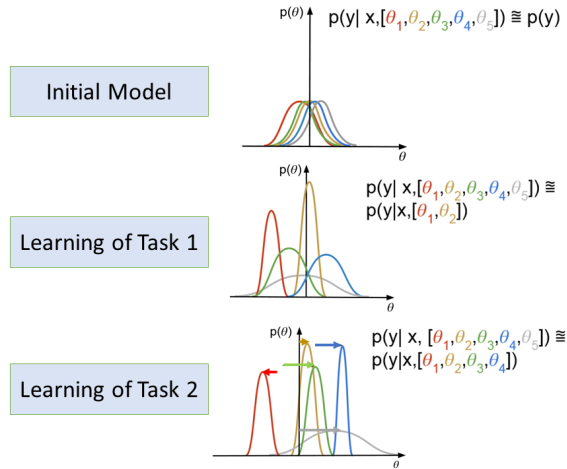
Initial Model

$p(\theta)$

$p(y| x,[\theta_1,\theta_2,\theta_3,\theta_4,\theta_5]) \cong p(y)$

$\theta$

Learning of Task 1

$p(\theta)$

$p(y| x,[\theta_1,\theta_2,\theta_3,\theta_4,\theta_5]) \cong p(y|x,[\theta_1,\theta_2])$

$\theta$

Learning of Task 2

$p(\theta)$

$p(y| x, [\theta_1,\theta_2,\theta_3,\theta_4,\theta_5]) \cong p(y|x,[\theta_1,\theta_2,\theta_3,\theta_4])$

$\theta$